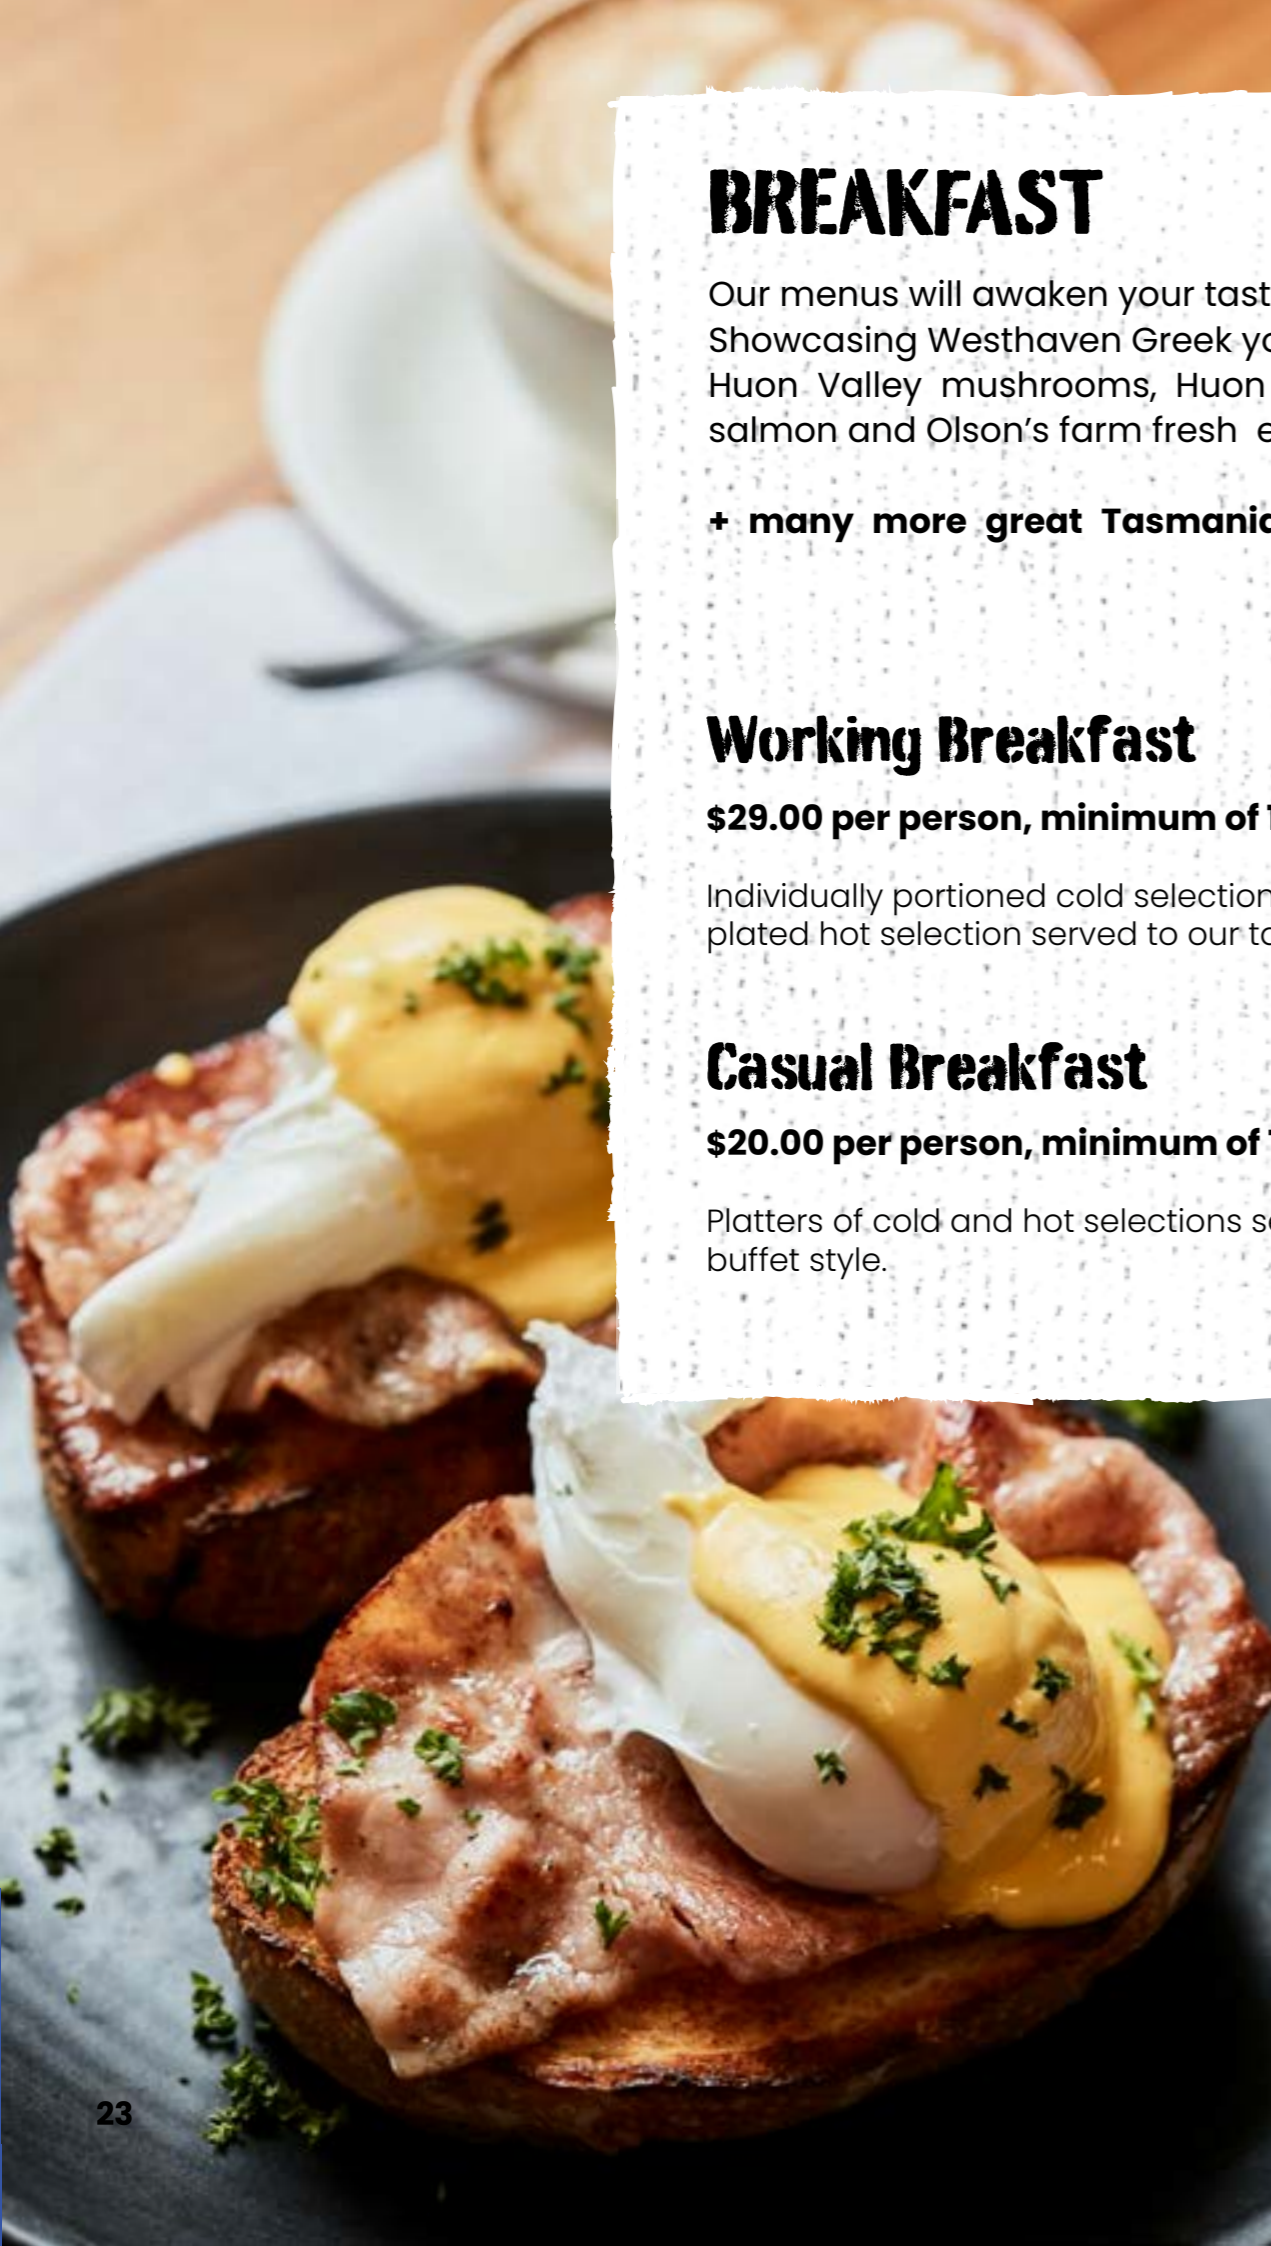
BREAKFAST

Our menus will awaken your tast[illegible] Showcasing Westhaven Greek yo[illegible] Huon Valley mushrooms, Huon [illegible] salmon and Olson's farm fresh e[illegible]

+ many more great Tasmani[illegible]

Working Breakfast

$29.00 per person, minimum of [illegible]

Individually portioned cold selection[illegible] plated hot selection served to our t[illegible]

Casual Breakfast

$20.00 per person, minimum of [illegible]

Platters of cold and hot selections s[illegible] buffet style.

23